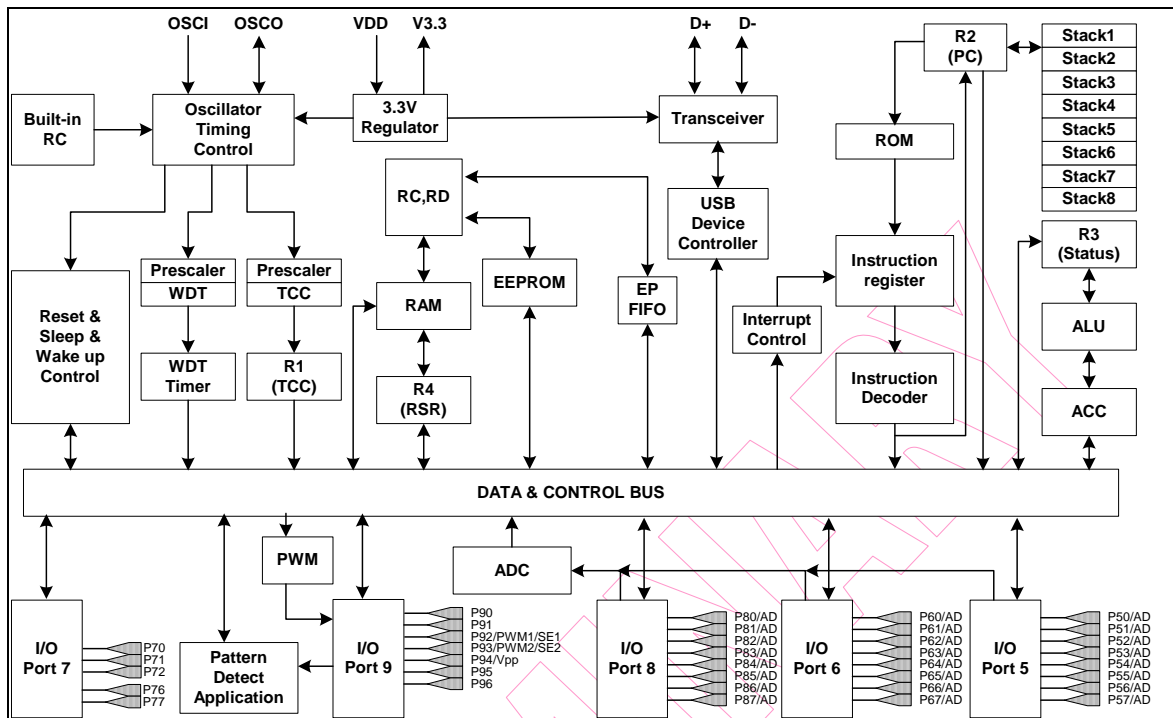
OSCI
OSCO
VDD
V3.3
D+
D-
R2 (PC)
Stack1
Stack2
Stack3
Stack4
Stack5
Stack6
Stack7
Stack8
Built-in RC
Oscillator Timing Control
3.3V Regulator
Transceiver
ROM
RC,RD
USB Device Controller
R3 (Status)
Instruction register
Prescaler
WDT
Prescaler
TCC
RAM
EEPROM
EP FIFO
Interrupt Control
ALU
Reset & Sleep & Wake up Control
WDT Timer
R1 (TCC)
R4 (RSR)
Instruction Decoder
ACC
DATA & CONTROL BUS
PWM
ADC
I/O Port 7
P70
P71
P72
P76
P77
Pattern Detect Application
I/O Port 9
P90
P91
P92/PWM1/SE1
P93/PWM2/SE2
P94/Vpp
P95
P96
I/O Port 8
P80/AD
P81/AD
P82/AD
P83/AD
P84/AD
P85/AD
P86/AD
P87/AD
I/O Port 6
P60/AD
P61/AD
P62/AD
P63/AD
P64/AD
P65/AD
P66/AD
P67/AD
I/O Port 5
P50/AD
P51/AD
P52/AD
P53/AD
P54/AD
P55/AD
P56/AD
P57/AD